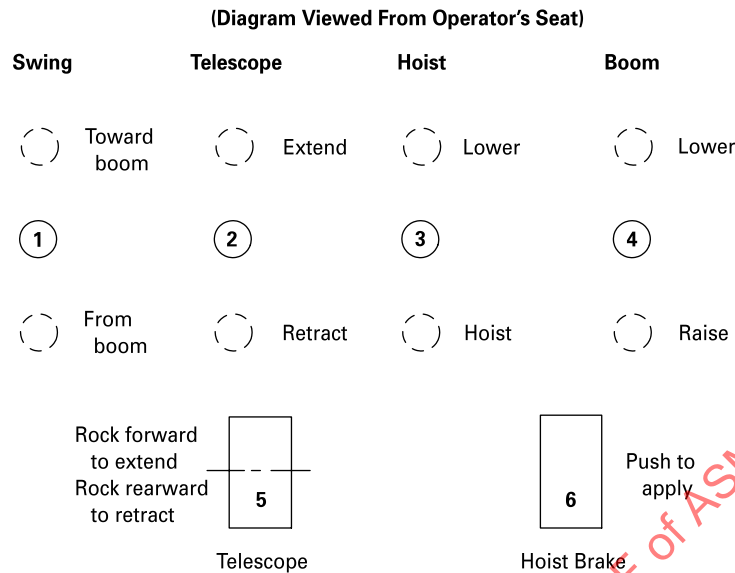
(Diagram Viewed From Operator's Seat)

Swing

Toward boom

1

From boom

Telescope

Extend

2

Retract

Hoist

Lower

3

Hoist

Boom

Lower

4

Raise

Rock forward to extend
Rock rearward to retract

5

Telescope

6

Push to apply

Hoist Brake

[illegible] of AS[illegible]